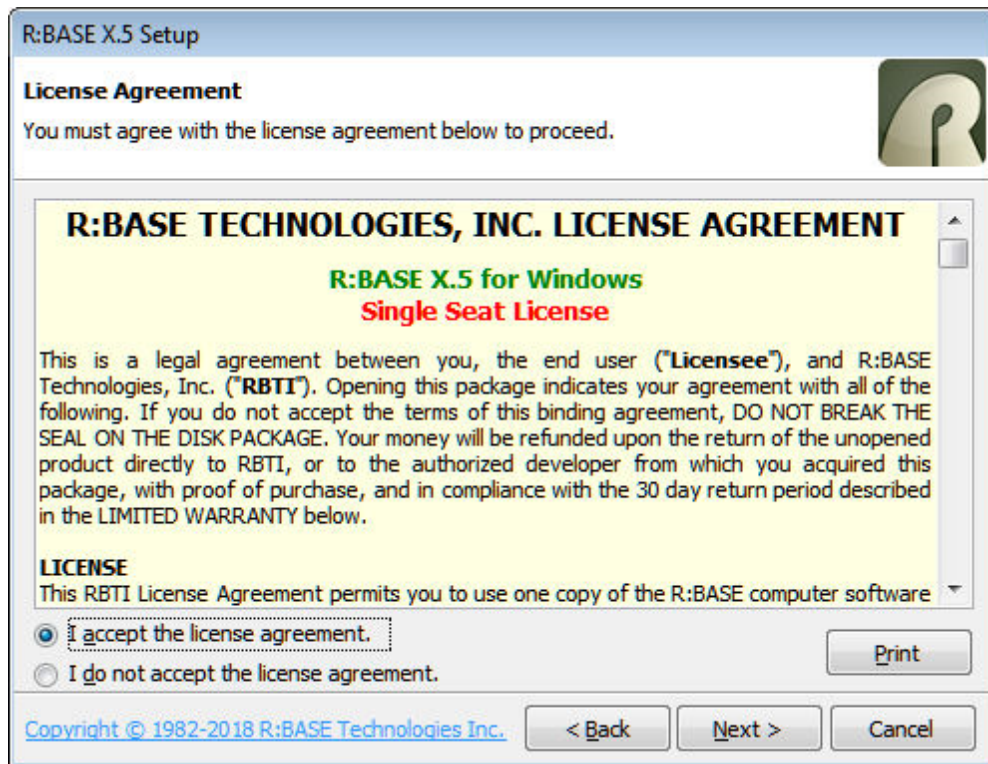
R:BASE X.5 Setup

License Agreement

You must agree with the license agreement below to proceed.

R:BASE TECHNOLOGIES, INC. LICENSE AGREEMENT

R:BASE X.5 for Windows
Single Seat License

This is a legal agreement between you, the end user ("Licensee"), and R:BASE Technologies, Inc. ("RBTI"). Opening this package indicates your agreement with all of the following. If you do not accept the terms of this binding agreement, DO NOT BREAK THE SEAL ON THE DISK PACKAGE. Your money will be refunded upon the return of the unopened product directly to RBTI, or to the authorized developer from which you acquired this package, with proof of purchase, and in compliance with the 30 day return period described in the LIMITED WARRANTY below.

LICENSE
This RBTI License Agreement permits you to use one copy of the R:BASE computer software

I accept the license agreement.

I do not accept the license agreement.

Print

Copyright © 1982-2018 R:BASE Technologies Inc.

< Back

Next >

Cancel